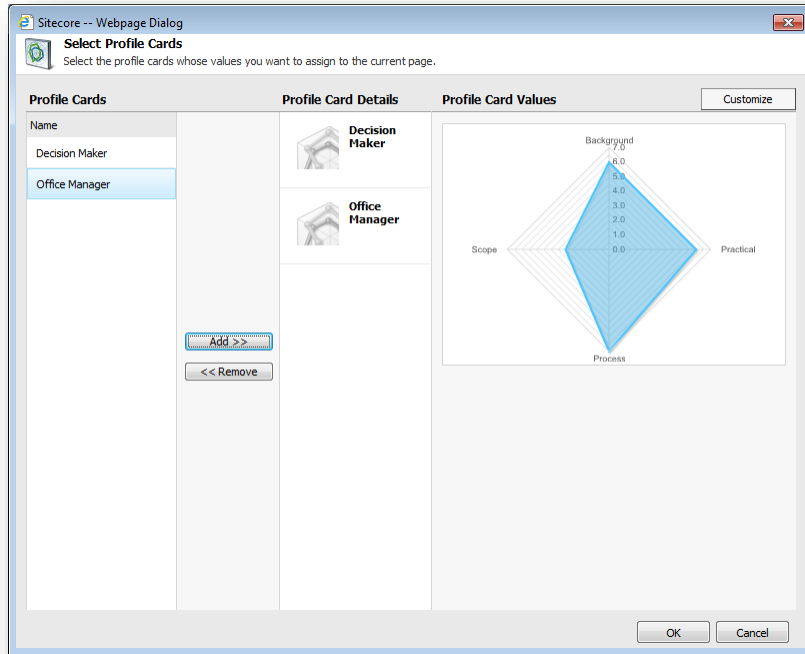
Sitecore -- Webpage Dialog

Select Profile Cards

Select the profile cards whose values you want to assign to the current page.

Profile Cards

Name

Decision Maker

Office Manager

Add >>

<< Remove

Profile Card Details

Decision Maker

Office Manager

Profile Card Values

Customize

Background

7.0

6.0

5.0

4.0

3.0

2.0

1.0

0.0

Scope

Practical

Process

OK

Cancel